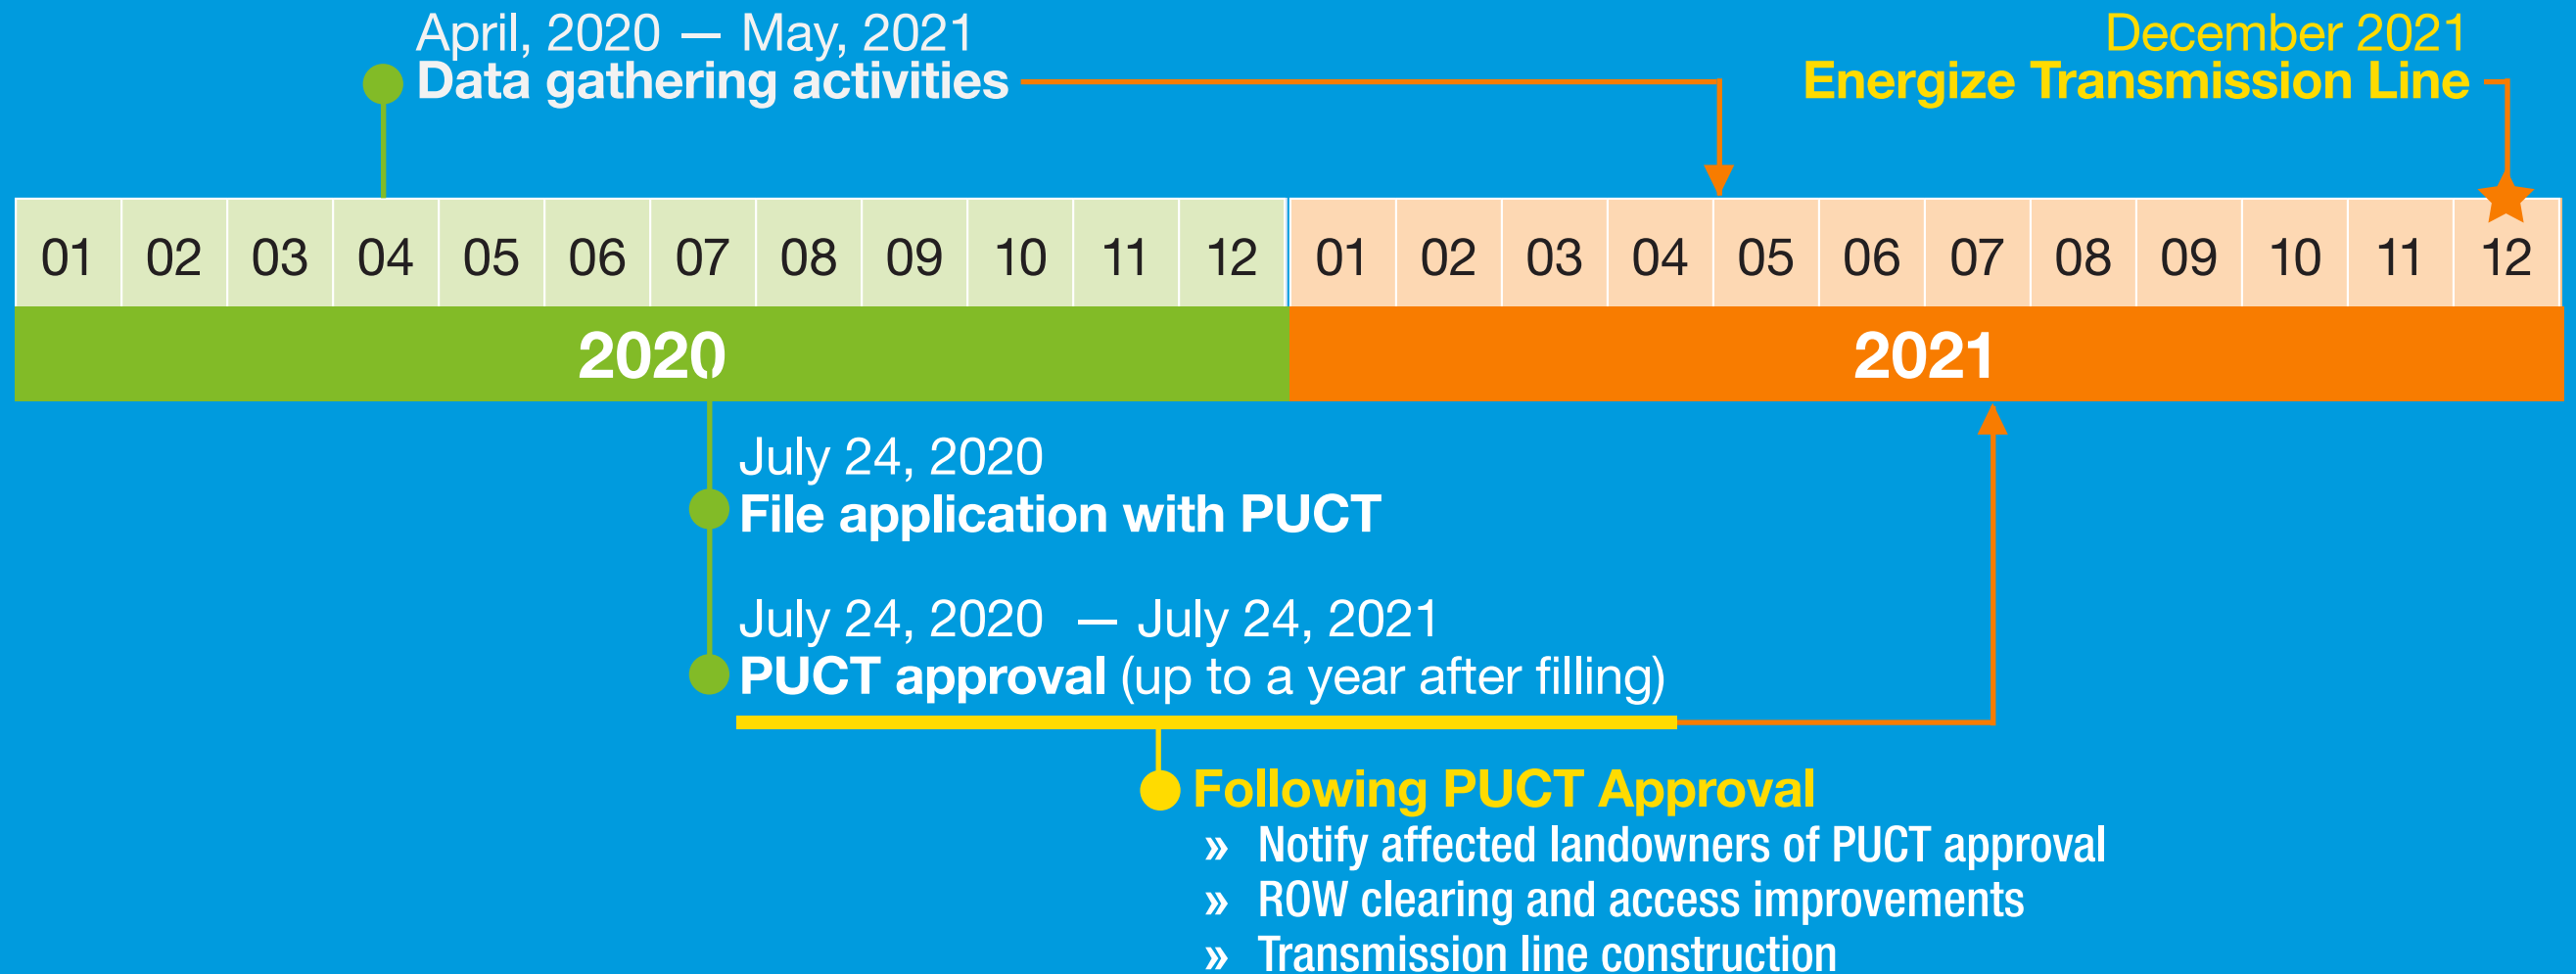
April, 2020 — May, 2021
Data gathering activities

December 2021
Energize Transmission Line

| 01 | 02 | 03 | 04 | 05 | 06 | 07 | 08 | 09 | 10 | 11 | 12 | 01 | 02 | 03 | 04 | 05 | 06 | 07 | 08 | 09 | 10 | 11 | 12 |
|---|---|---|---|---|---|---|---|---|---|---|---|---|---|---|---|---|---|---|---|---|---|---|---|

2020

2021

July 24, 2020
File application with PUCT

July 24, 2020 — July 24, 2021
PUCT approval (up to a year after filling)

Following PUCT Approval
» Notify affected landowners of PUCT approval
» ROW clearing and access improvements
» Transmission line construction